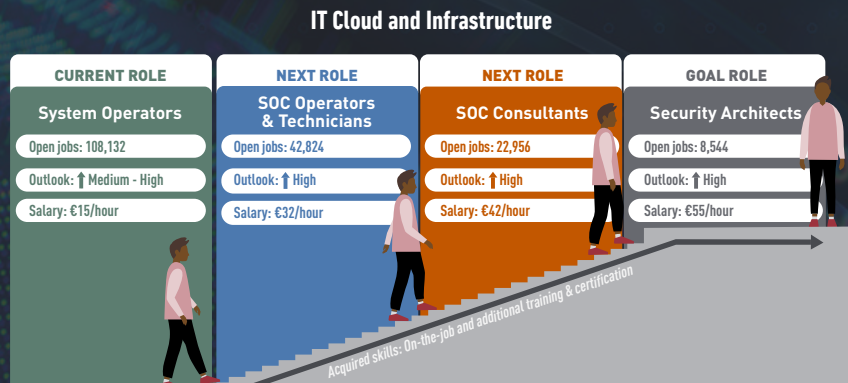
IT Cloud and Infrastructure

CURRENT ROLE

System Operators

Open jobs: 108,132

Outlook: ⬆ Medium - High

Salary: €15/hour

NEXT ROLE

SOC Operators & Technicians

Open jobs: 42,824

Outlook: ⬆ High

Salary: €32/hour

NEXT ROLE

SOC Consultants

Open jobs: 22,956

Outlook: ⬆ High

Salary: €42/hour

GOAL ROLE

Security Architects

Open jobs: 8,544

Outlook: ⬆ High

Salary: €55/hour

Acquired skills: On-the-job and additional training & certification